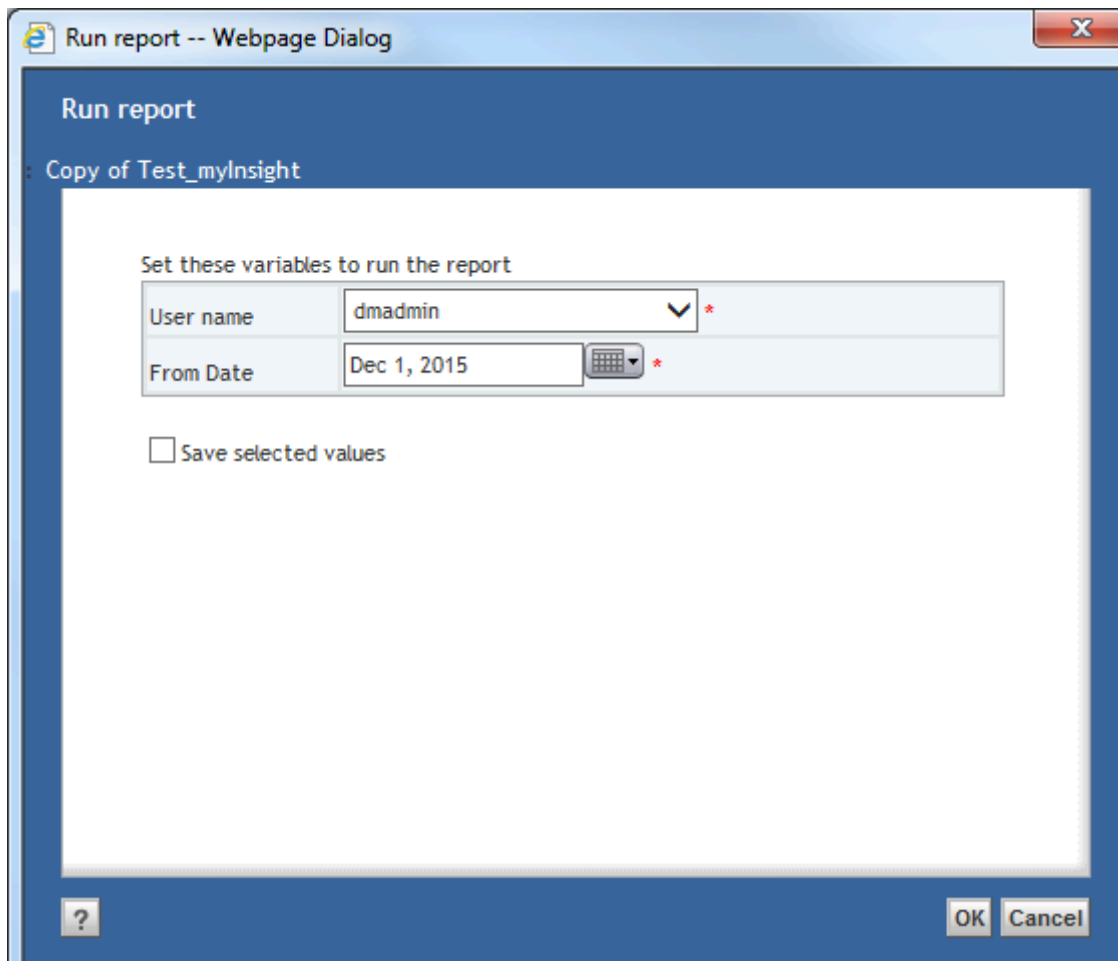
Run report -- Webpage Dialog

Run report

: Copy of Test_myInsight

Set these variables to run the report

| User name | dmadmin * |
|---|---|
| From Date | Dec 1, 2015 * |

Save selected values

?

OK Cancel